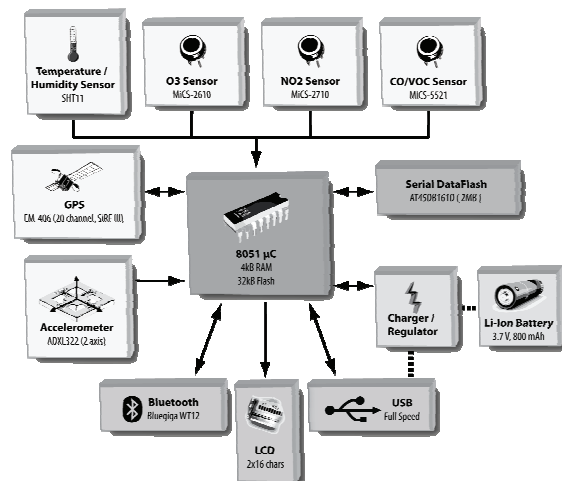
Temperature / Humidity Sensor
SHT11

O3 Sensor
MiCS-2610

NO2 Sensor
MiCS-2710

CO/VOC Sensor
MICS-5521

GPS
EM 406 (20 channel, SiRF III)

Serial DataFlash
AT45DB1610 (2MB)

8051 µC
4kB RAM
32kB Flash

Accelerometer
ADXL322 (2 axis)

Charger / Regulator

Li-Ion Battery
3.7 V, 800 mAh

Bluetooth
Bluegiga WT12

LCD
2x16 chars

USB
Full Speed